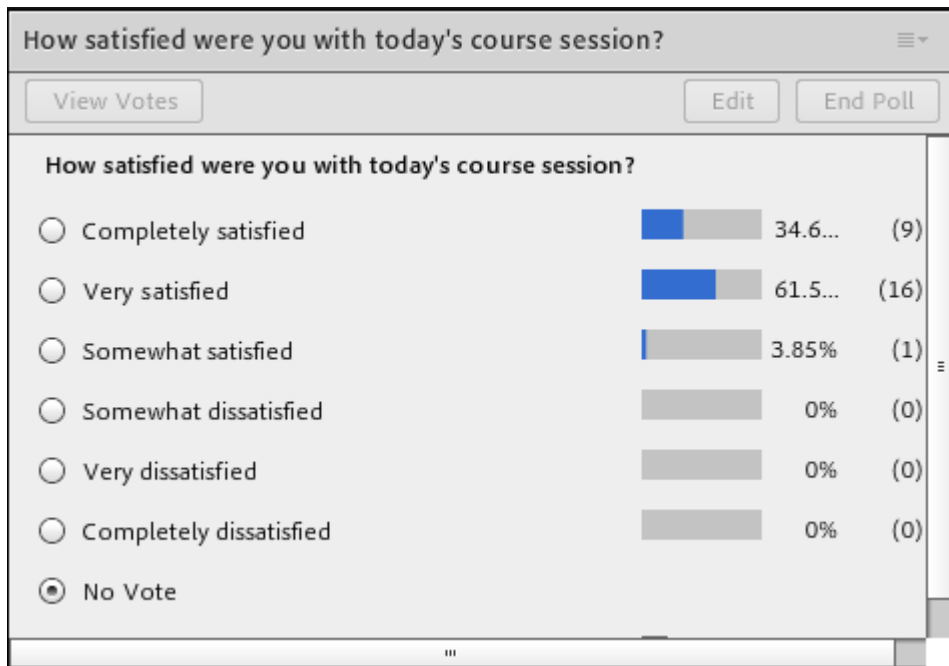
How satisfied were you with today's course session?

View Votes

Edit

End Poll

How satisfied were you with today's course session?

Completely satisfied 34.6... (9)

Very satisfied 61.5... (16)

Somewhat satisfied 3.85% (1)

Somewhat dissatisfied 0% (0)

Very dissatisfied 0% (0)

Completely dissatisfied 0% (0)

No Vote